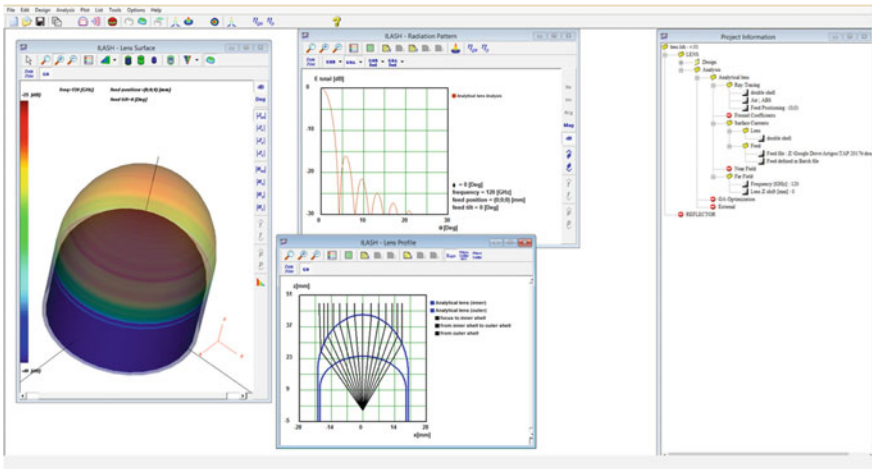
File Edit Design Analysis Plot List Tools Options Help

ILASH - Lens Surface

Data Plot GS

-25 [dB] Freq=120 [GHz] feed position=(0;0;0) [mm] feed tilt=0 [Deg]

Deg

-40 [dB]

ILASH - Radiation Pattern

Data Plot

E total [dB]

Analytical lens Analysis

0

-10

-20

-30

0 10 20 30

θ [Deg]

φ = 0 [Deg]
frequency = 120 [GHz]
feed position = (0;0;0) [mm]
feed tilt = 0 [Deg]

Deg

ILASH - Lens Profile

Data Plot GS

z[mm]

51

37

23

9

-5

-28 -14 0 14 28

x[mm]

Analytical lens (inner)
Analytical lens (outer)
focus to inner shell
from inner shell to outer shell
from outer shell

Project Information

lens (dir...)
LENS
Design
Analysis
Analytical lens
Ray Tracing
double shell
Air , ABS
Feed Positioning : (0,0)
Fresnel Coefficients
Surface Currents
Lens
double shell
Feed
Feed file : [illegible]
Feed defined in Batch file
Near Field
Far Field
Frequency [GHz] : 120
Lens Z shift [mm] : 0
GA Optimization
External
REFLECTOR